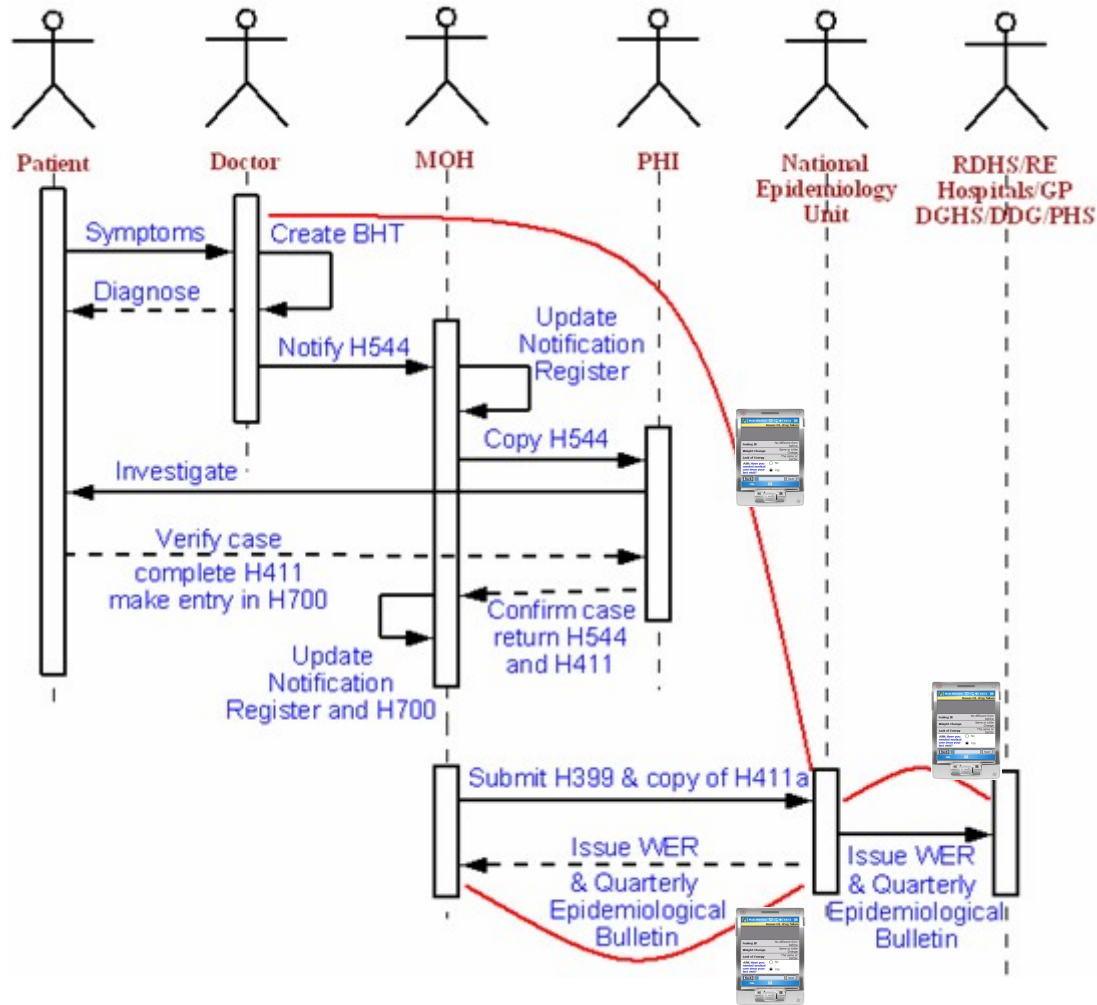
Patient

Doctor

MOH

PHI

National Epidemiology Unit

RDHS/RE Hospitals/GP DGHS/DDG/PHS

Symptoms

Create BHT

Diagnose

Notify H544

Update Notification Register

Copy H544

Investigate

Verify case complete H411 make entry in H700

Confirm case return H544 and H411

Update Notification Register and H700

Submit H399 & copy of H411a

Issue WER & Quarterly Epidemiological Bulletin

Issue WER & Quarterly Epidemiological Bulletin